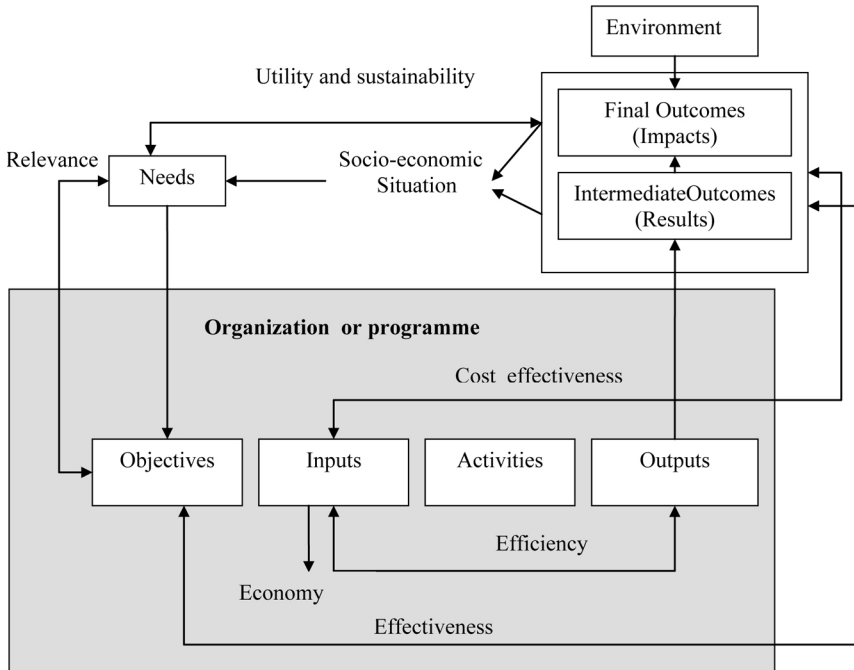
Environment

Utility and sustainability

Final Outcomes (Impacts)

Relevance

Needs

Socio-economic Situation

IntermediateOutcomes (Results)

Organization or programme

Cost effectiveness

Objectives

Inputs

Activities

Outputs

Efficiency

Economy

Effectiveness